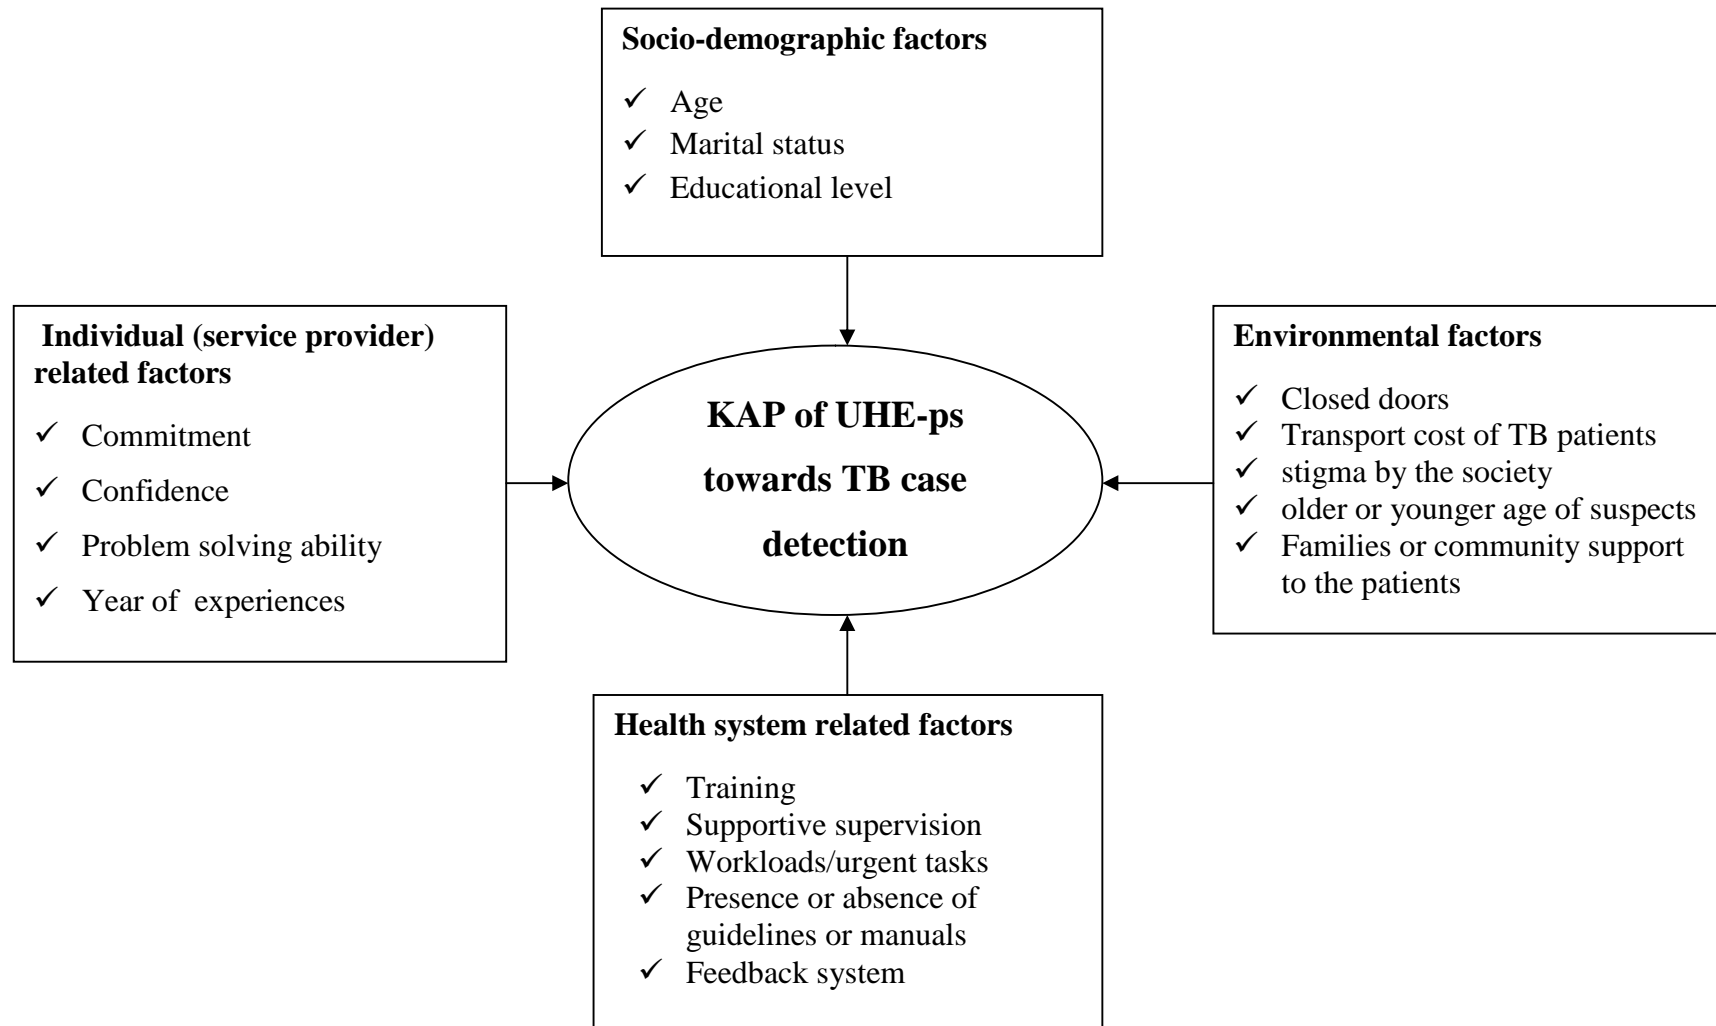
**Socio-demographic factors**

✓ Age
✓ Marital status
✓ Educational level

**Individual (service provider) related factors**

✓ Commitment
✓ Confidence
✓ Problem solving ability
✓ Year of experiences

**KAP of UHE-ps towards TB case detection**

**Environmental factors**

✓ Closed doors
✓ Transport cost of TB patients
✓ stigma by the society
✓ older or younger age of suspects
✓ Families or community support to the patients

**Health system related factors**

✓ Training
✓ Supportive supervision
✓ Workloads/urgent tasks
✓ Presence or absence of guidelines or manuals
✓ Feedback system